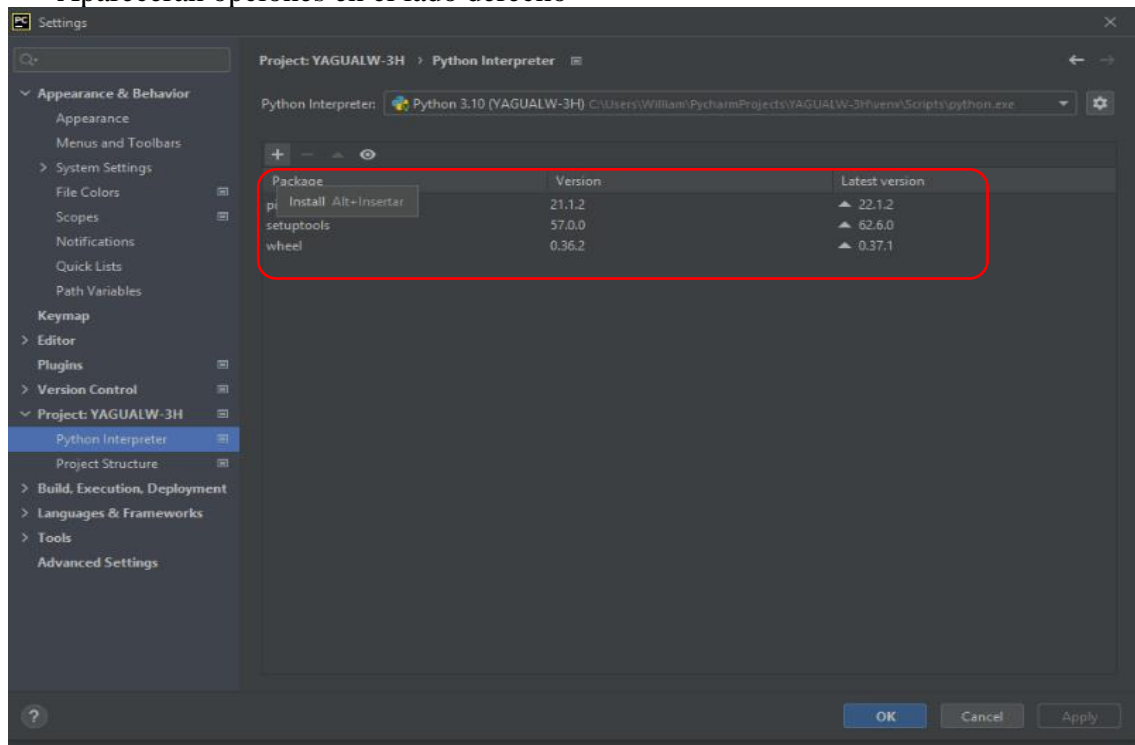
aparecerán opciones en el lado derecho

PC Settings

Appearance & Behavior
Appearance
Menus and Toolbars
System Settings
File Colors
Scopes
Notifications
Quick Lists
Path Variables
Keymap
Editor
Plugins
Version Control
Project: YAGUALW-3H
Python Interpreter
Project Structure
Build, Execution, Deployment
Languages & Frameworks
Tools
Advanced Settings

Project: YAGUALW-3H › Python Interpreter

Python Interpreter: Python 3.10 (YAGUALW-3H) C:\Users\William\PycharmProjects\YAGUALW-3H\venv\Scripts\python.exe

Install Alt+Insertar

| Package | Version | Latest version |
|---|---|---|
| p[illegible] | 21.1.2 | ▲ 22.1.2 |
| setuptools | 57.0.0 | ▲ 62.6.0 |
| wheel | 0.36.2 | ▲ 0.37.1 |

?
OK Cancel Apply